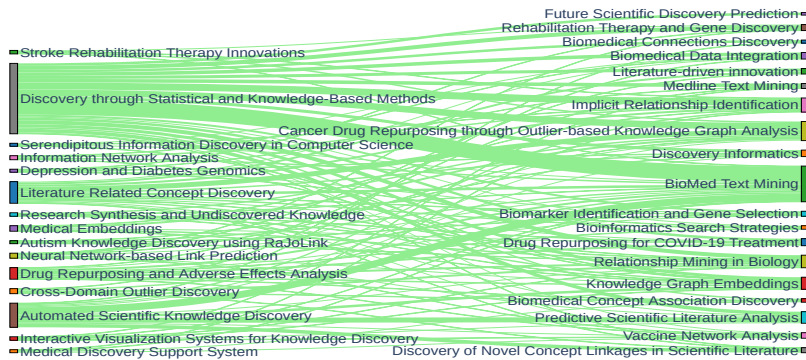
Stroke Rehabilitation Therapy Innovations
Discovery through Statistical and Knowledge-Based Methods
Serendipitous Information Discovery in Computer Science
Information Network Analysis
Depression and Diabetes Genomics
Literature Related Concept Discovery
Research Synthesis and Undiscovered Knowledge
Medical Embeddings
Autism Knowledge Discovery using RaJoLink
Neural Network-based Link Prediction
Drug Repurposing and Adverse Effects Analysis
Cross-Domain Outlier Discovery
Automated Scientific Knowledge Discovery
Interactive Visualization Systems for Knowledge Discovery
Medical Discovery Support System

Future Scientific Discovery Prediction
Rehabilitation Therapy and Gene Discovery
Biomedical Connections Discovery
Biomedical Data Integration
Literature-driven innovation
Medline Text Mining
Implicit Relationship Identification
Cancer Drug Repurposing through Outlier-based Knowledge Graph Analysis
Discovery Informatics
BioMed Text Mining
Biomarker Identification and Gene Selection
Bioinformatics Search Strategies
Drug Repurposing for COVID-19 Treatment
Relationship Mining in Biology
Knowledge Graph Embeddings
Biomedical Concept Association Discovery
Predictive Scientific Literature Analysis
Vaccine Network Analysis
Discovery of Novel Concept Linkages in Scientific Literature